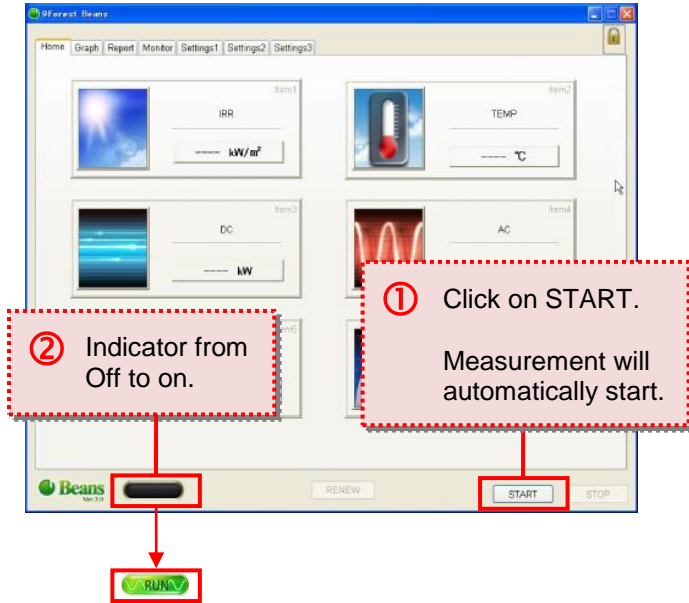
9Forest Beans

Home Graph Report Monitor Settings1 Settings2 Settings3

Item1
IRR
---- kW/m²

Item2
TEMP
---- ℃

Item3
DC
---- kW

Item4
AC

① Click on START.

Measurement will automatically start.

② Indicator from Off to on.

Beans Ver.3.0

RENEW

START

STOP

RUN